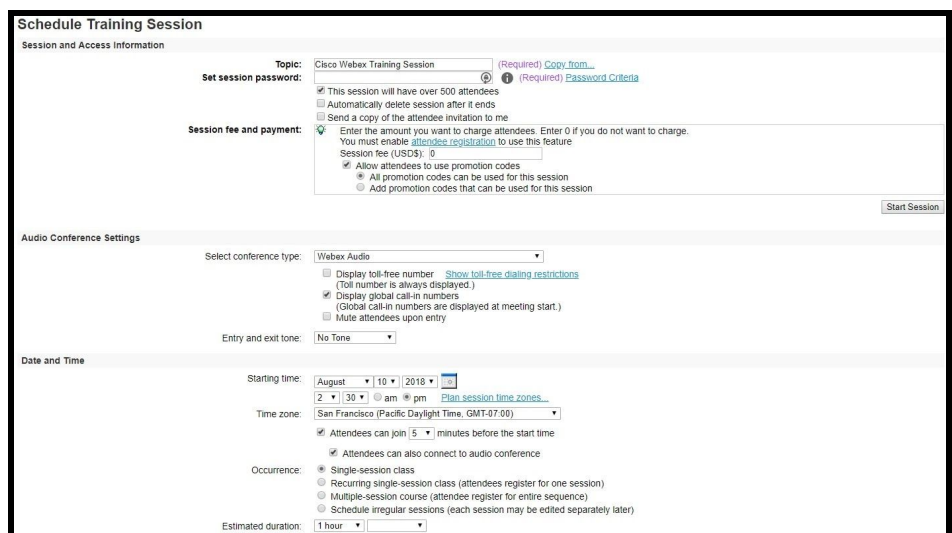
Schedule Training Session

Session and Access Information

Topic: Cisco Webex Training Session (Required) Copy from...

Set session password: (Required) Password Criteria

☑ This session will have over 500 attendees

☐ Automatically delete session after it ends

☐ Send a copy of the attendee invitation to me

Session fee and payment: Enter the amount you want to charge attendees. Enter 0 if you do not want to charge. You must enable attendee registration to use this feature

Session fee (USD$): 0

☑ Allow attendees to use promotion codes

◉ All promotion codes can be used for this session

○ Add promotion codes that can be used for this session

Start Session

Audio Conference Settings

Select conference type: Webex Audio

☐ Display toll-free number Show toll-free dialing restrictions (Toll number is always displayed.)

☑ Display global call-in numbers (Global call-in numbers are displayed at meeting start.)

☐ Mute attendees upon entry

Entry and exit tone: No Tone

Date and Time

Starting time: August 10 2018

2 30 ○ am ◉ pm Plan session time zones...

Time zone: San Francisco (Pacific Daylight Time, GMT-07:00)

☑ Attendees can join 5 minutes before the start time

☑ Attendees can also connect to audio conference

Occurrence: ◉ Single-session class

○ Recurring single-session class (attendees register for one session)

○ Multiple-session course (attendee register for entire sequence)

○ Schedule irregular sessions (each session may be edited separately later)

Estimated duration: 1 hour